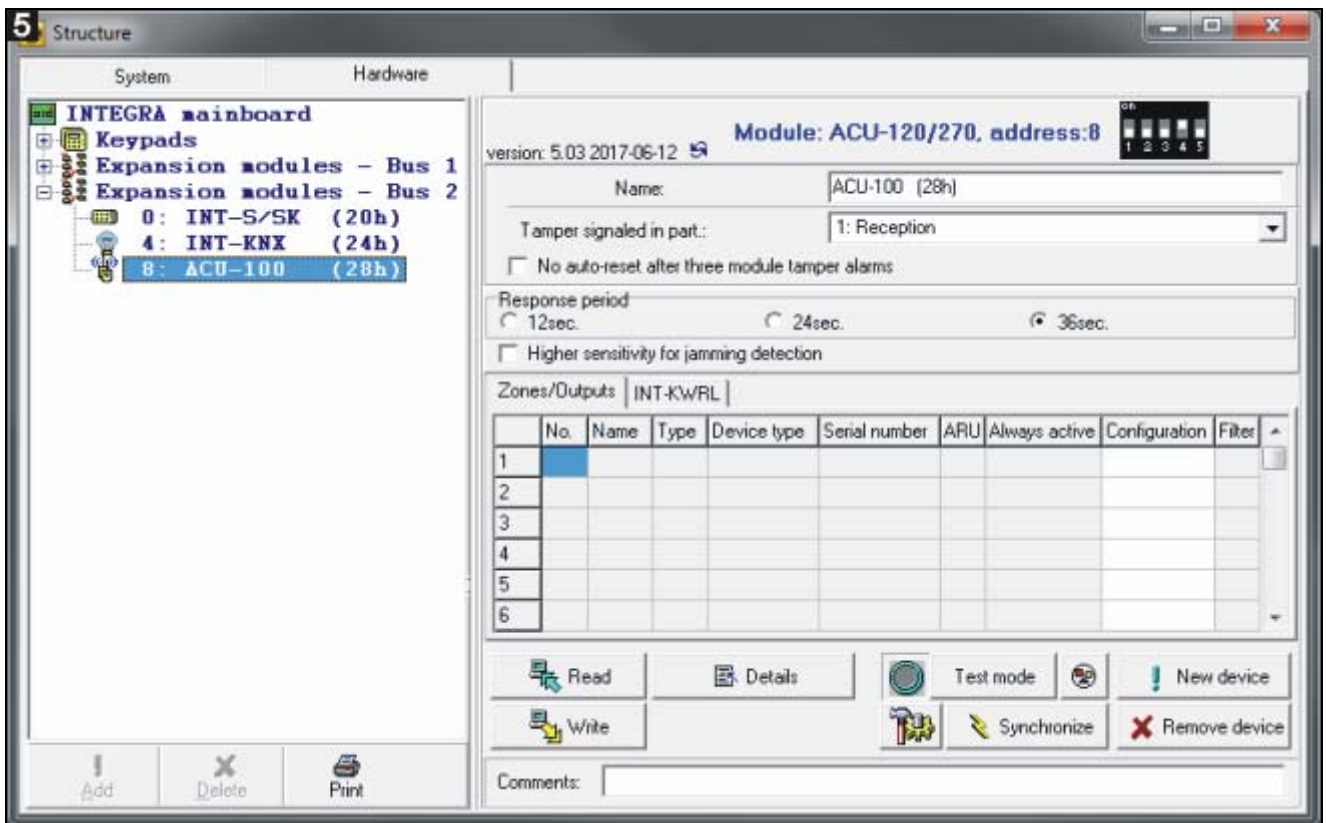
5 Structure

System | Hardware

INTEGRA mainboard
Keypads
Expansion modules – Bus 1
Expansion modules – Bus 2
0: INT-S/SK (20h)
4: INT-KNX (24h)
8: ACU-100 (28h)

Add | Delete | Print

version: 5.03 2017-06-12

Module: ACU-120/270, address:8

on
1 2 3 4 5

Name: ACU-100 (28h)

Tamper signaled in part.: 1: Reception

No auto-reset after three module tamper alarms

Response period
12sec. 24sec. 36sec.

Higher sensitivity for jamming detection

Zones/Outputs | INT-KWRL

|  | No. | Name | Type | Device type | Serial number | ARU | Always active | Configuration | Filter |
|---|---|---|---|---|---|---|---|---|---|
| 1 |  |  |  |  |  |  |  |  |  |
| 2 |  |  |  |  |  |  |  |  |  |
| 3 |  |  |  |  |  |  |  |  |  |
| 4 |  |  |  |  |  |  |  |  |  |
| 5 |  |  |  |  |  |  |  |  |  |
| 6 |  |  |  |  |  |  |  |  |  |

Read | Details | Test mode | New device
Write | Synchronize | Remove device

Comments: